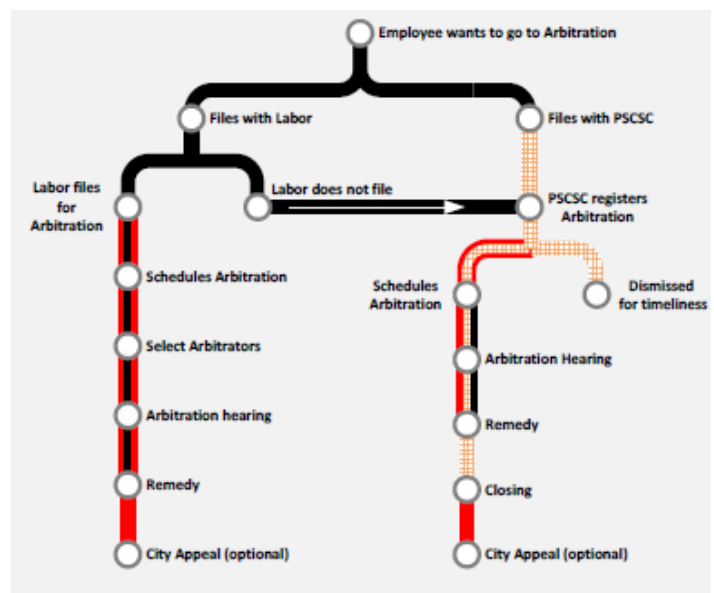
Employee wants to go to Arbitration

Files with Labor

Files with PSCSC

Labor files for Arbitration

Labor does not file

PSCSC registers Arbitration

Schedules Arbitration

Select Arbitrators

Arbitration hearing

Remedy

City Appeal (optional)

Schedules Arbitration

Dismissed for timeliness

Arbitration Hearing

Remedy

Closing

City Appeal (optional)